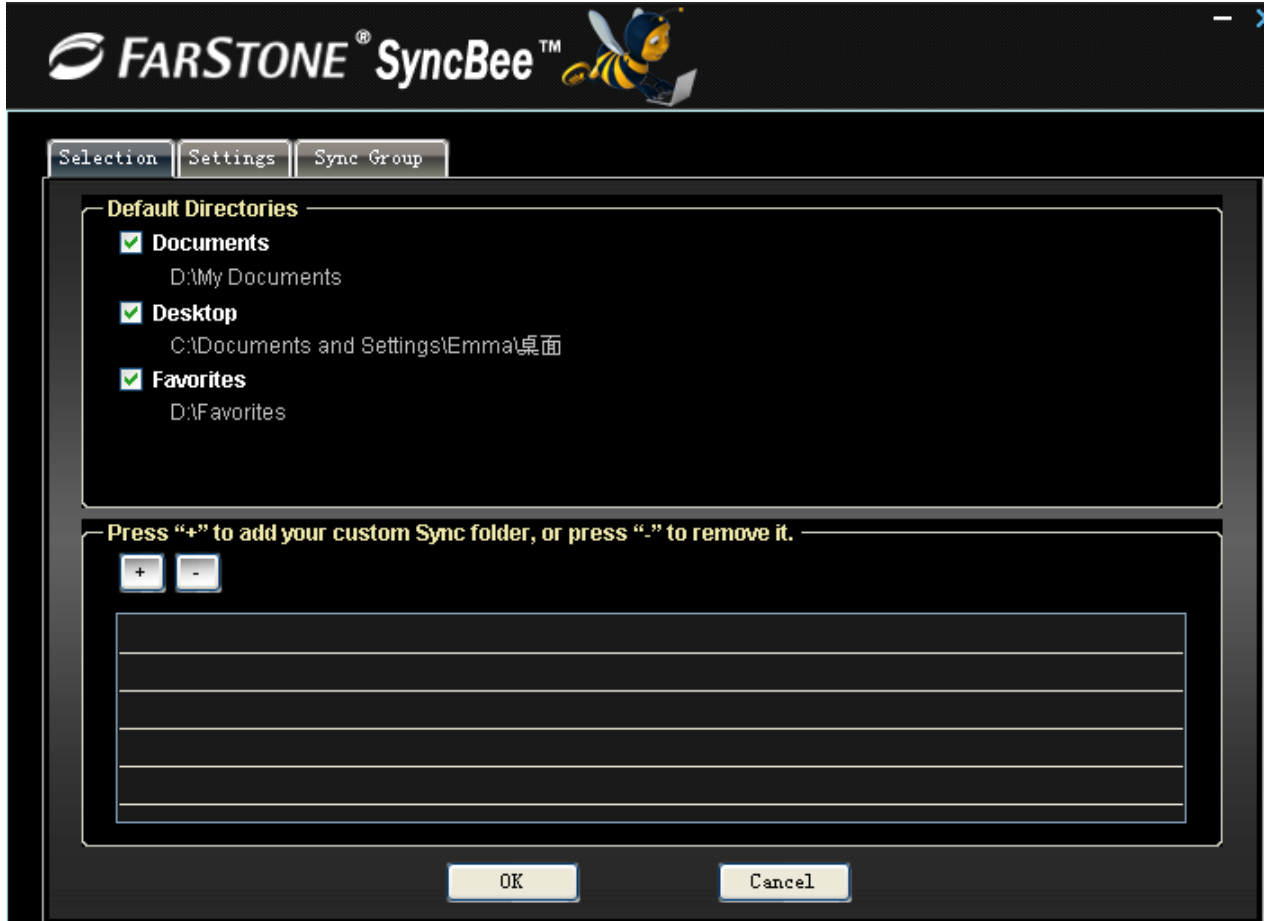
FARSTONE® SyncBee™

Selection Settings Sync Group

Default Directories

Documents
D:\My Documents

Desktop
C:\Documents and Settings\Emma\桌面

Favorites
D:\Favorites

Press "+" to add your custom Sync folder, or press "-" to remove it.

+ -

OK Cancel